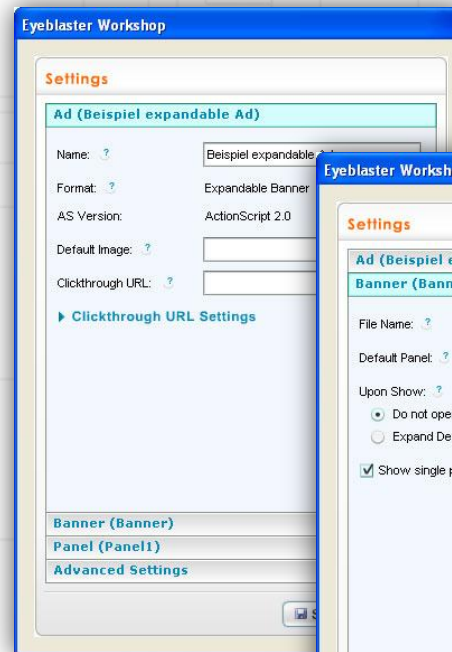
Eyeblaster Workshop

Settings

Ad (Beispiel expandable Ad)

Name: ?
Beispiel expandable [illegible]

Format: ?
Expandable Banner

AS Version:
ActionScript 2.0

Default Image: ?

Clickthrough URL: ?

▶ Clickthrough URL Settings

Banner (Banner)

Panel (Panel1)

Advanced Settings

S

Eyeblaster Worksh

Settings

Ad (Beispiel e

Banner (Bann

File Name: ?

Default Panel: ?

Upon Show: ?

Do not ope

Expand De

Show single p